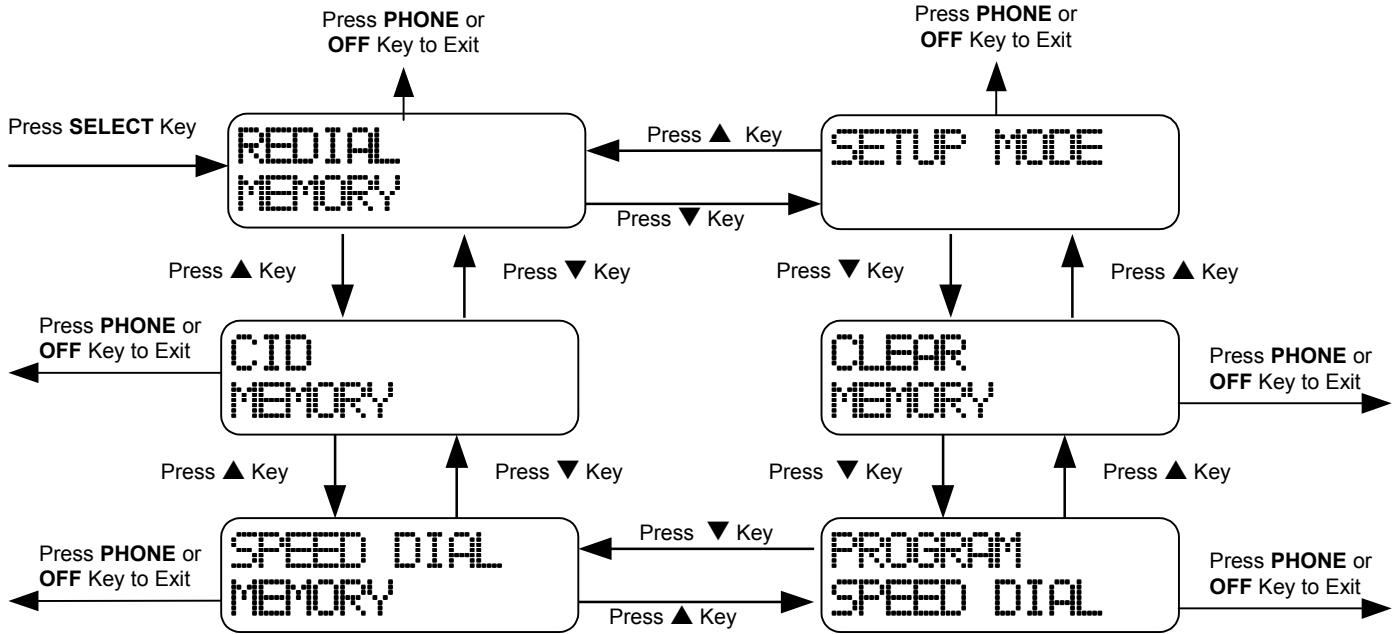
Press **PHONE** or **OFF** Key to Exit

Press **PHONE** or **OFF** Key to Exit

Press **SELECT** Key

REDIAL MEMORY

Press ▲ Key

SETUP MODE

Press ▼ Key

Press ▲ Key

Press ▼ Key

Press ▼ Key

Press ▲ Key

Press **PHONE** or **OFF** Key to Exit

CID MEMORY

CLEAR MEMORY

Press **PHONE** or **OFF** Key to Exit

Press ▲ Key

Press ▼ Key

Press ▼ Key

Press ▲ Key

Press ▼ Key

Press **PHONE** or **OFF** Key to Exit

SPEED DIAL MEMORY

PROGRAM SPEED DIAL

Press **PHONE** or **OFF** Key to Exit

Press ▲ Key